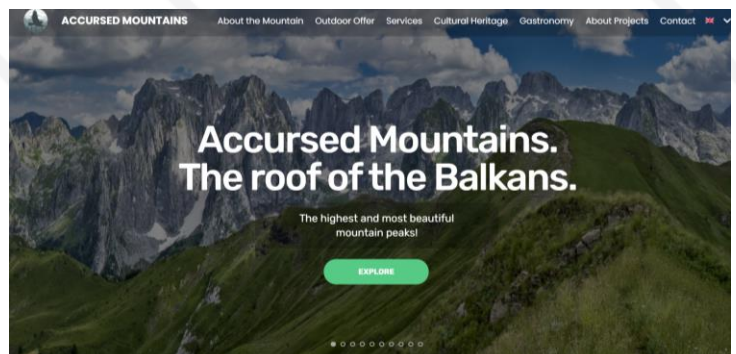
ACCURSED MOUNTAINS About the Mountain Outdoor Offer Services Cultural Heritage Gastronomy About Projects Contact

Accursed Mountains.
The roof of the Balkans.

The highest and most beautiful mountain peaks!

EXPLORE